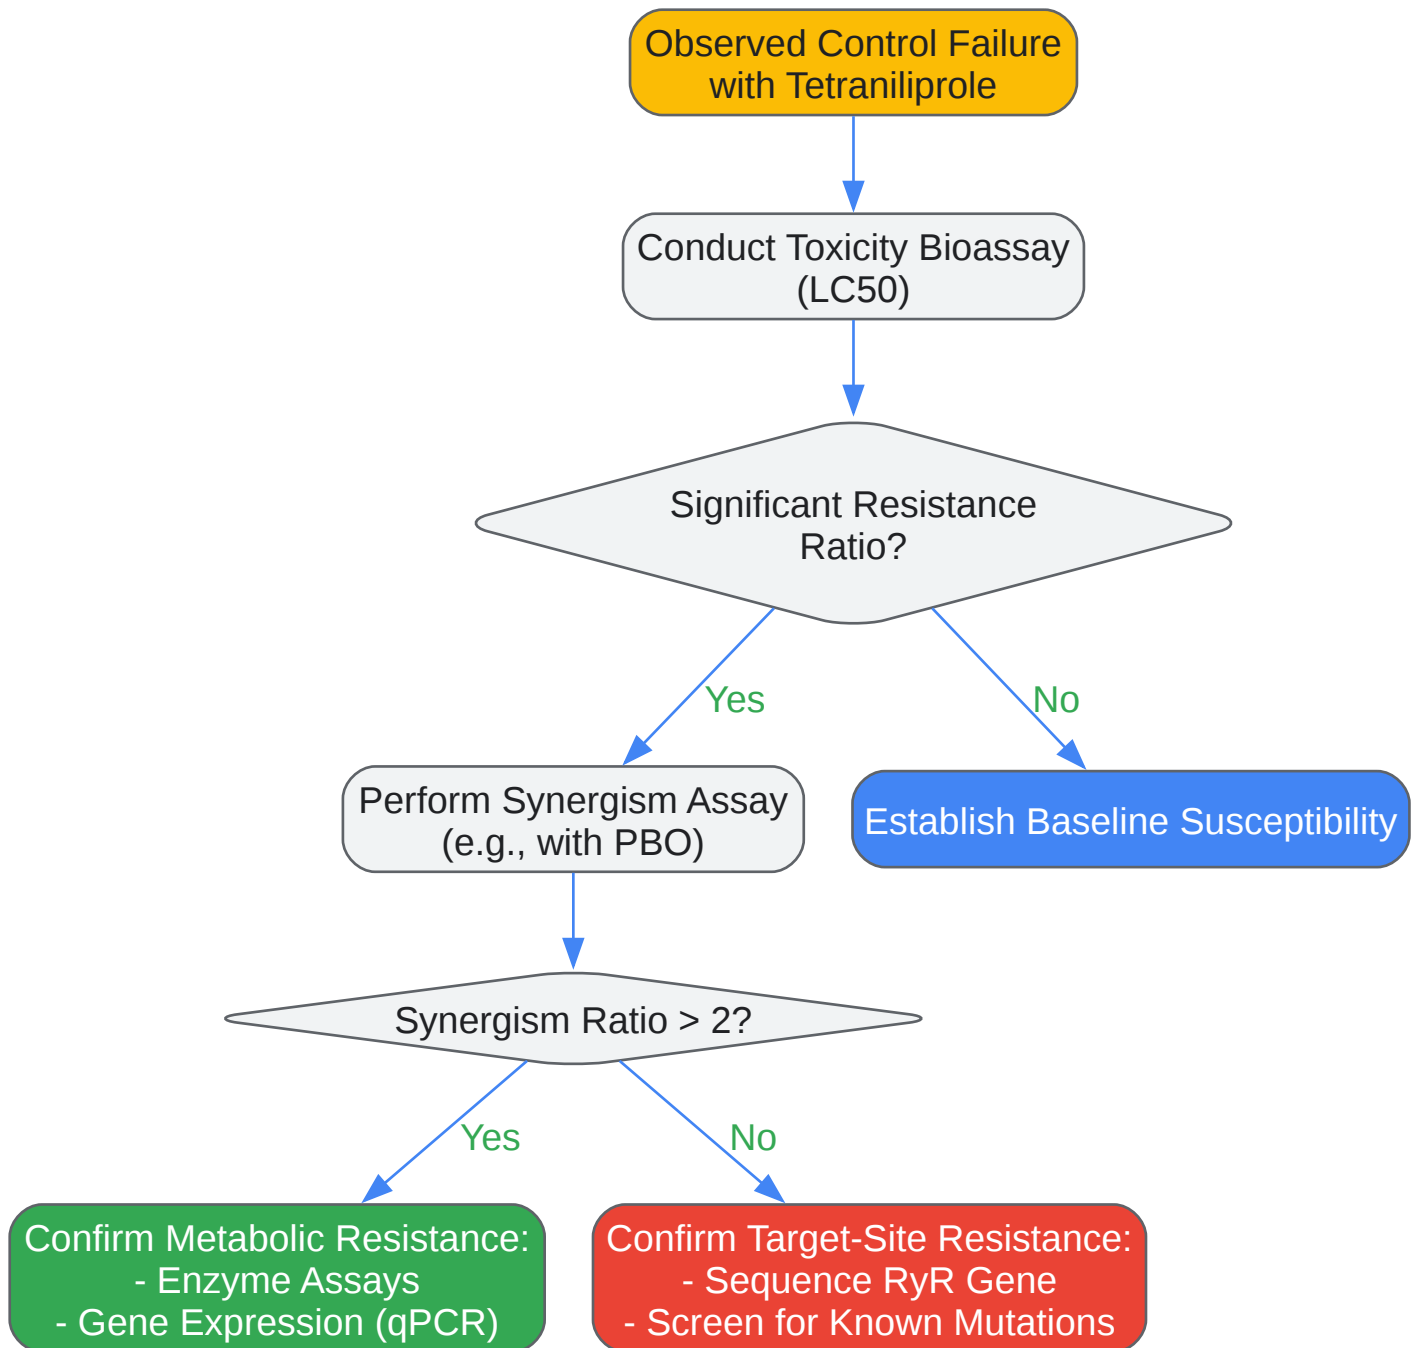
Observed Control Failure with Tetraniliprole

Conduct Toxicity Bioassay (LC50)

Significant Resistance Ratio?

Yes

No

Perform Synergism Assay (e.g., with PBO)

Establish Baseline Susceptibility

Synergism Ratio > 2?

Yes

No

Confirm Metabolic Resistance:
- Enzyme Assays
- Gene Expression (qPCR)

Confirm Target-Site Resistance:
- Sequence RyR Gene
- Screen for Known Mutations